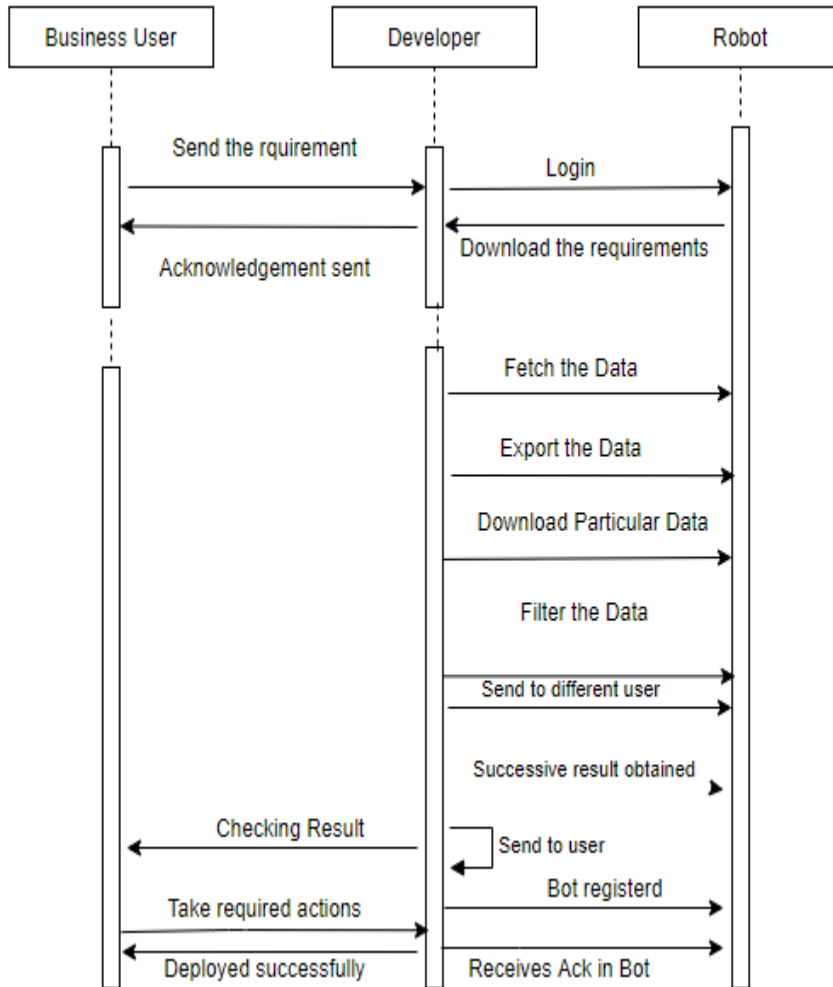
Business User

Developer

Robot

Send the rquirement

Login

Download the requirements

Acknowledgement sent

Fetch the Data

Export the Data

Download Particular Data

Filter the Data

Send to different user

Successive result obtained

Checking Result

Send to user

Bot registerd

Take required actions

Deployed successfully

Receives Ack in Bot